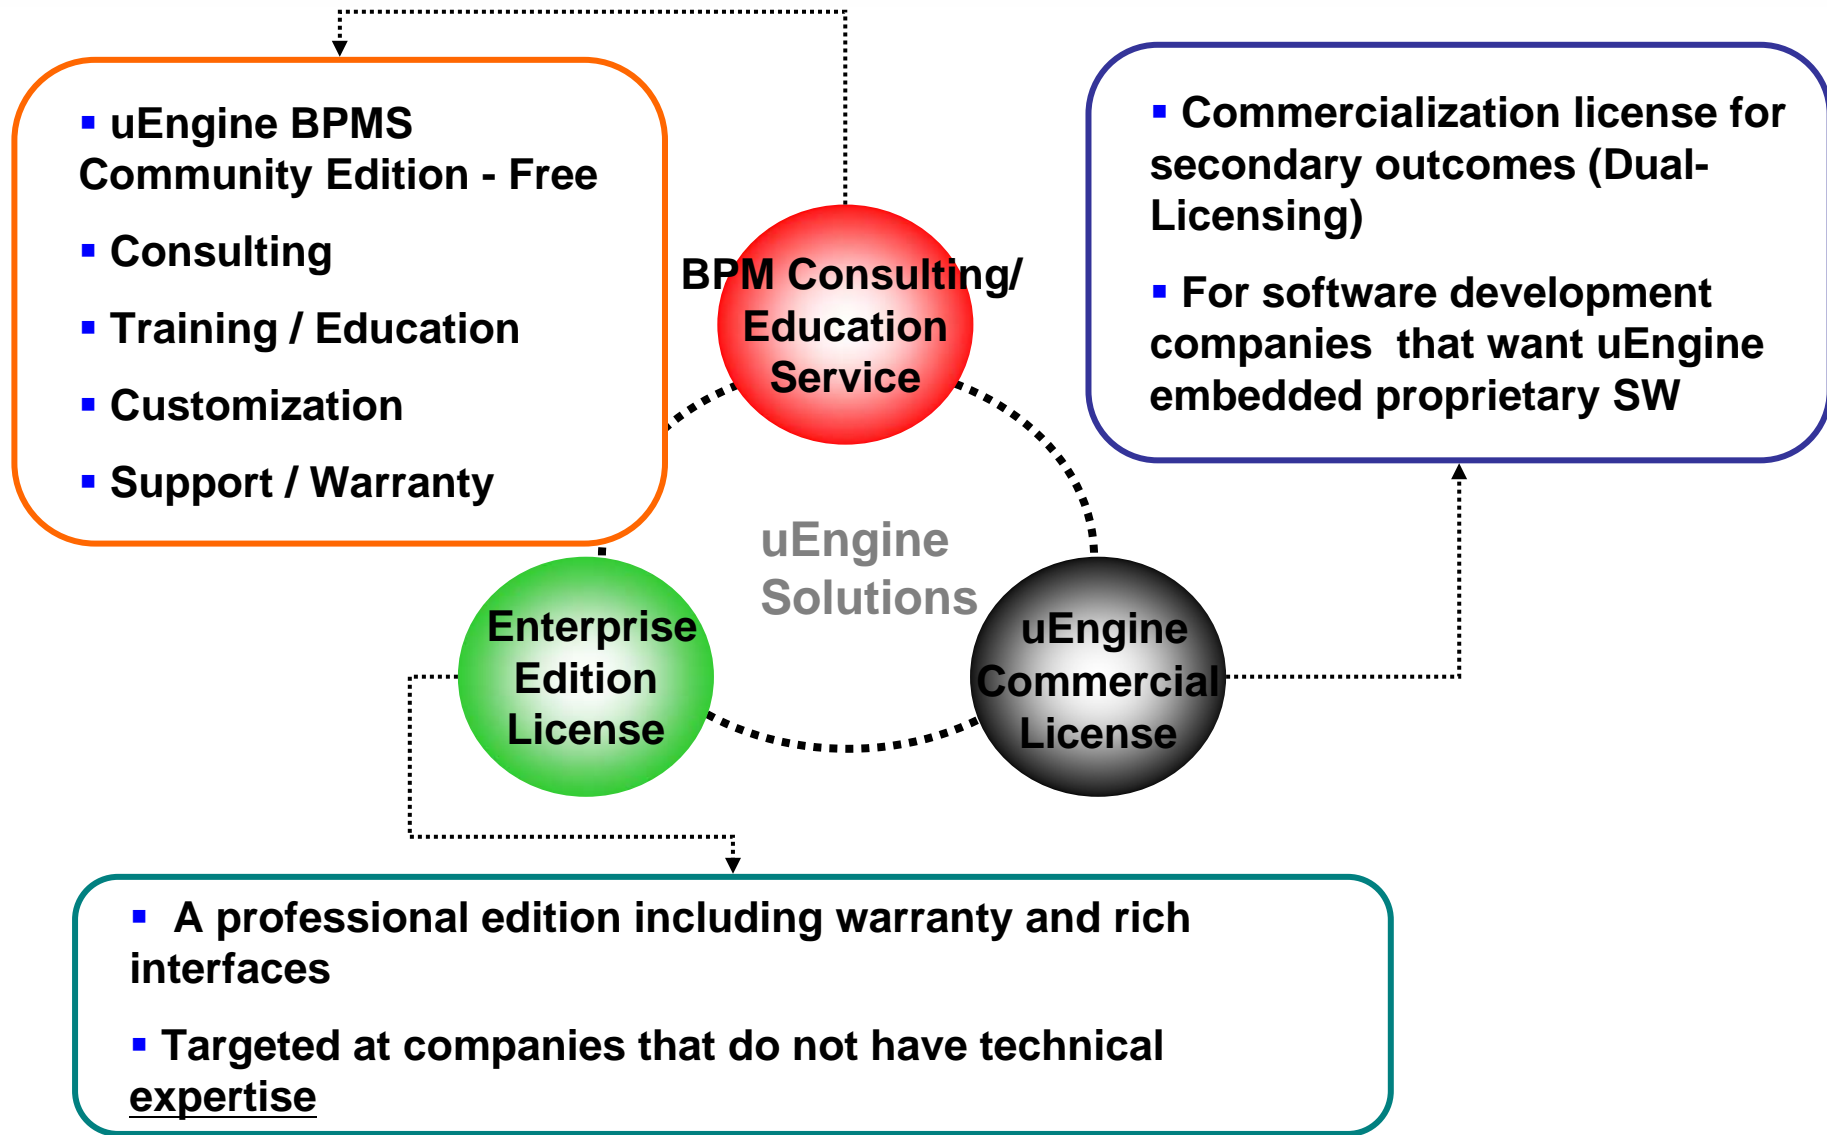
▪ uEngine BPMS Community Edition - Free

▪ Consulting

▪ Training / Education

▪ Customization

▪ Support / Warranty

BPM Consulting/ Education Service

▪ Commercialization license for secondary outcomes (Dual-Licensing)

▪ For software development companies that want uEngine embedded proprietary SW

uEngine Solutions

Enterprise Edition License

uEngine Commercial License

▪ A professional edition including warranty and rich interfaces

▪ Targeted at companies that do not have technical expertise